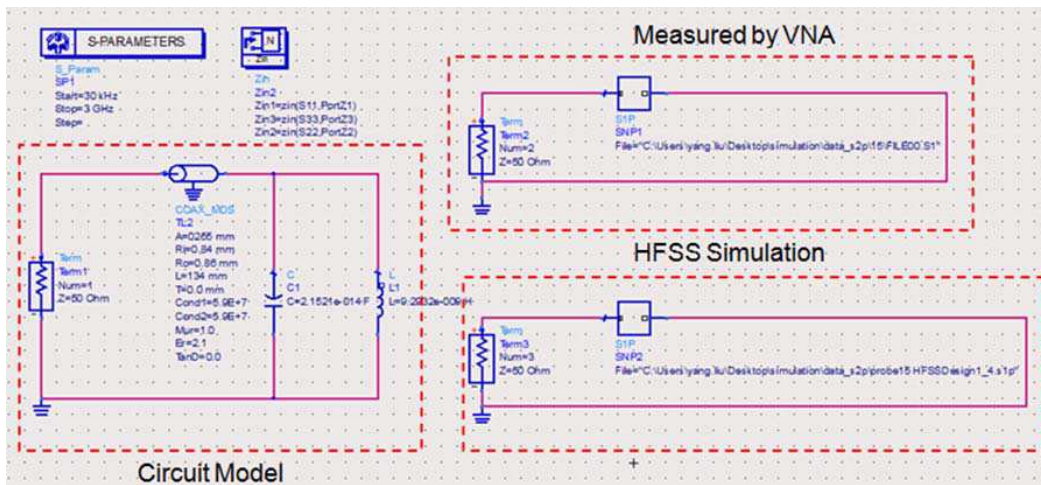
S-PARAMETERS

S_Param
SP1
Start=30 kHz
Stop=3 GHz
Step=

Zin
Zin
Zin2
Zin1=zin(S11,PortZ1)
Zin3=zin(S33,PortZ3)
Zin2=zin(S22,PortZ2)

Measured by VNA

Term
Term2
Num=2
Z=50 Ohm

S1P
SNP1
File="C:\Users\yang.liu\Desktop\simulation\data_s2p\15\FILE00.S1"

HFSS Simulation

COAX_MDS
TL2
A=0265 mm
Ri=0.84 mm
Ro=0.86 mm
L=134 mm
T=0.0 mm
Cond1=5.9E+7
Cond2=5.9E+7
Mur=1.0
Er=2.1
TanD=0.0

Term
Term1
Num=1
Z=50 Ohm

C
C1
C=2.1521e-014 F

L
L1
L=9.2232e-009 H

Term
Term3
Num=3
Z=50 Ohm

S1P
SNP2
File="C:\Users\yang.liu\Desktop\simulation\data_s2p\probe15 HFSSDesign1_4.s1p"

Circuit Model